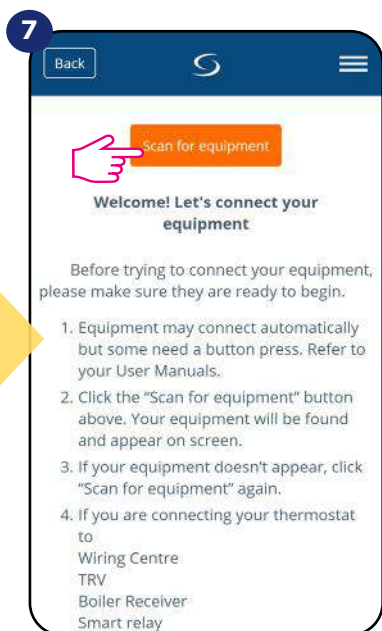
7

Back

Scan for equipment

Welcome! Let's connect your equipment

Before trying to connect your equipment, please make sure they are ready to begin.

1. Equipment may connect automatically but some need a button press. Refer to your User Manuals.
2. Click the "Scan for equipment" button above. Your equipment will be found and appear on screen.
3. If your equipment doesn't appear, click "Scan for equipment" again.
4. If you are connecting your thermostat to
Wiring Centre
TRV
Boiler Receiver
Smart relay